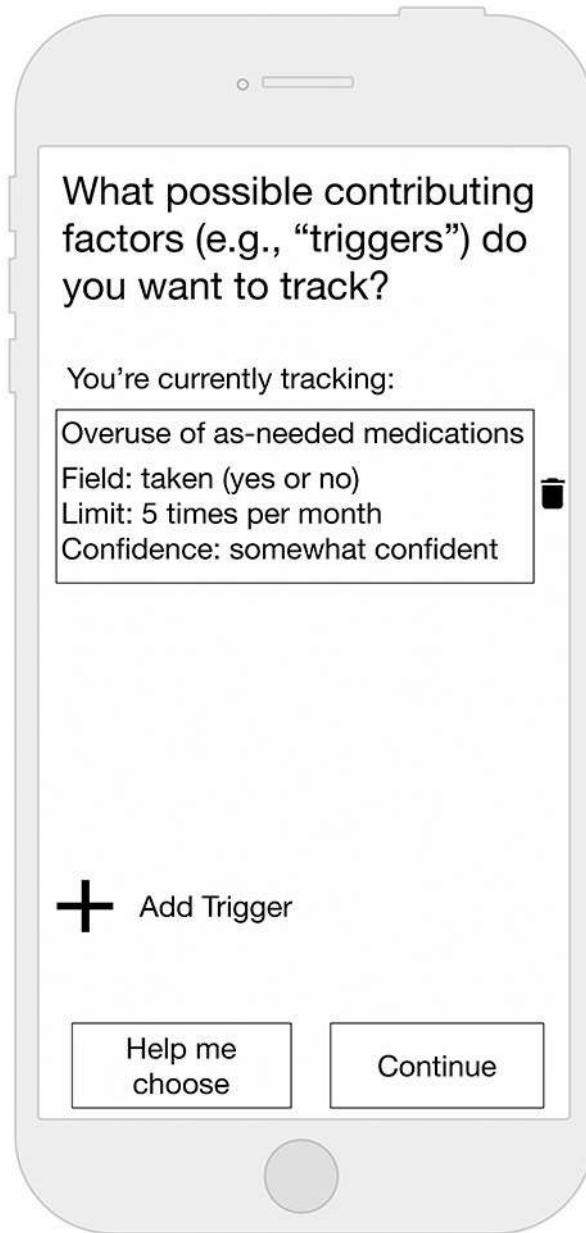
What possible contributing factors (e.g., “triggers”) do you want to track?

You’re currently tracking:

Overuse of as-needed medications

Field: taken (yes or no)
Limit: 5 times per month
Confidence: somewhat confident

+ Add Trigger

Help me choose

Continue